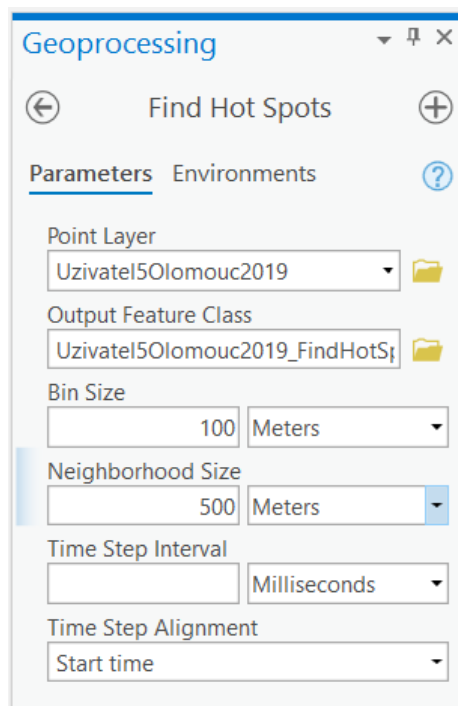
Geoprocessing

Find Hot Spots

Parameters Environments

Point Layer

Uzivatel5Olomouc2019

Output Feature Class

Uzivatel5Olomouc2019_FindHotSp

Bin Size

100 Meters

Neighborhood Size

500 Meters

Time Step Interval

Milliseconds

Time Step Alignment

Start time